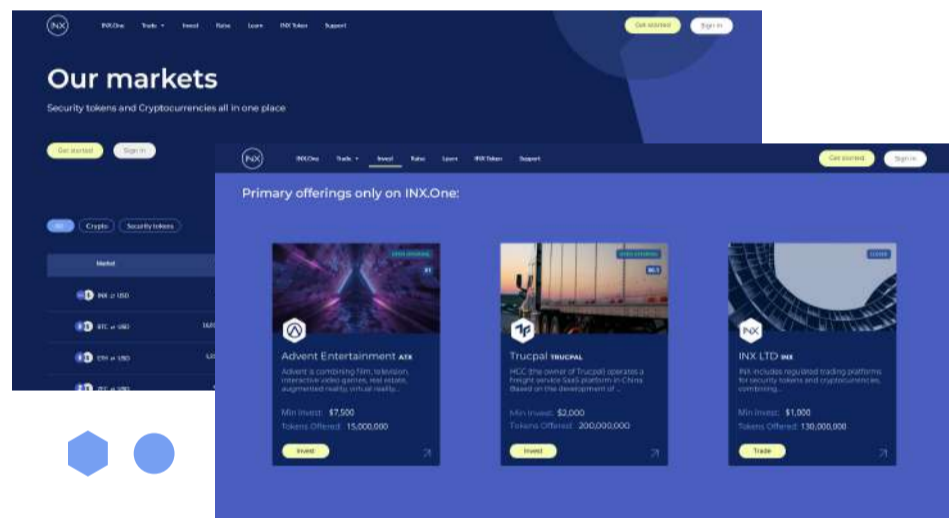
INX.One Trade Invest Rates Learn INX Token Support

Get started Sign in

Our markets

Security tokens and Cryptocurrencies all in one place

Get started Sign in

All Crypto Security tokens

Market

INX or USD

BTC or USD

ETH or USD

BTC or USD

INX.One Trade Invest Rates Learn INX Token Support

Get started Sign in

Primary offerings only on INX.One:

OPEN OFFERING

Advent Entertainment ATX

Advent is combining film, television, interactive video games, real estate, augmented reality, virtual reality...

Min Invest: $7,500

Tokens Offered: 15,000,000

Invest

OPEN OFFERING

Trucpal TRUCPAL

HCC (the owner of Trucpal) operates a freight service SaaS platform in China. Based on the development of ...

Min Invest: $2,000

Tokens Offered: 200,000,000

Invest

CLOSED

INX LTD INX

INX includes regulated trading platforms for security tokens and cryptocurrencies, combining...

Min Invest: $1,000

Tokens Offered: 130,000,000

Trade